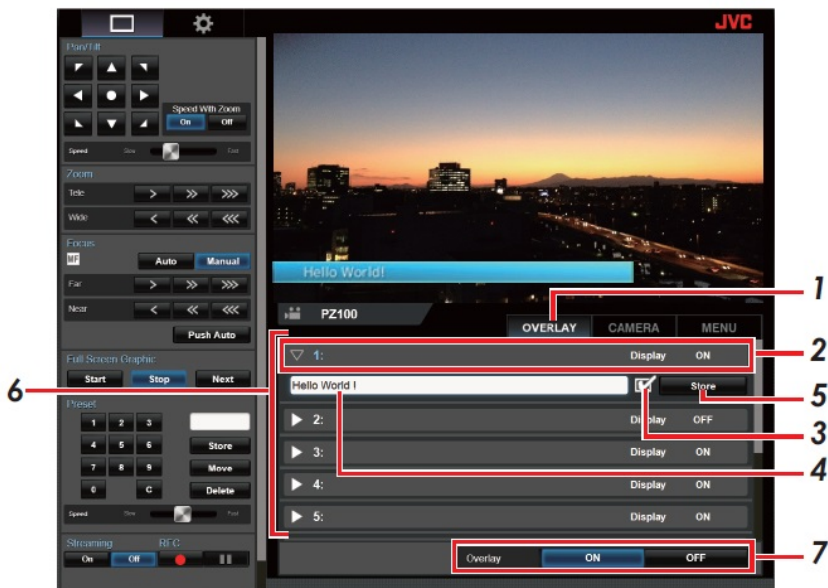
JVC

Pan/Tilt

Speed With Zoom
On Off

Speed Slow Fast

Zoom
Tele > » »»
Wide < « ««

Focus
MF Auto Manual
Far > » »»
Near < « ««
Push Auto

Full Screen Graphic
Start Stop Next

Preset
1 2 3
4 5 6 Store
7 8 9 Move
0 C Delete
Speed Slow Fast

Streaming REC
On Off

Hello World!

PZ100

OVERLAY CAMERA MENU

1: Display ON
Hello World ! Store
2: Display OFF
3: Display ON
4: Display ON
5: Display ON

Overlay ON OFF

1
2
3
4
5
6
7